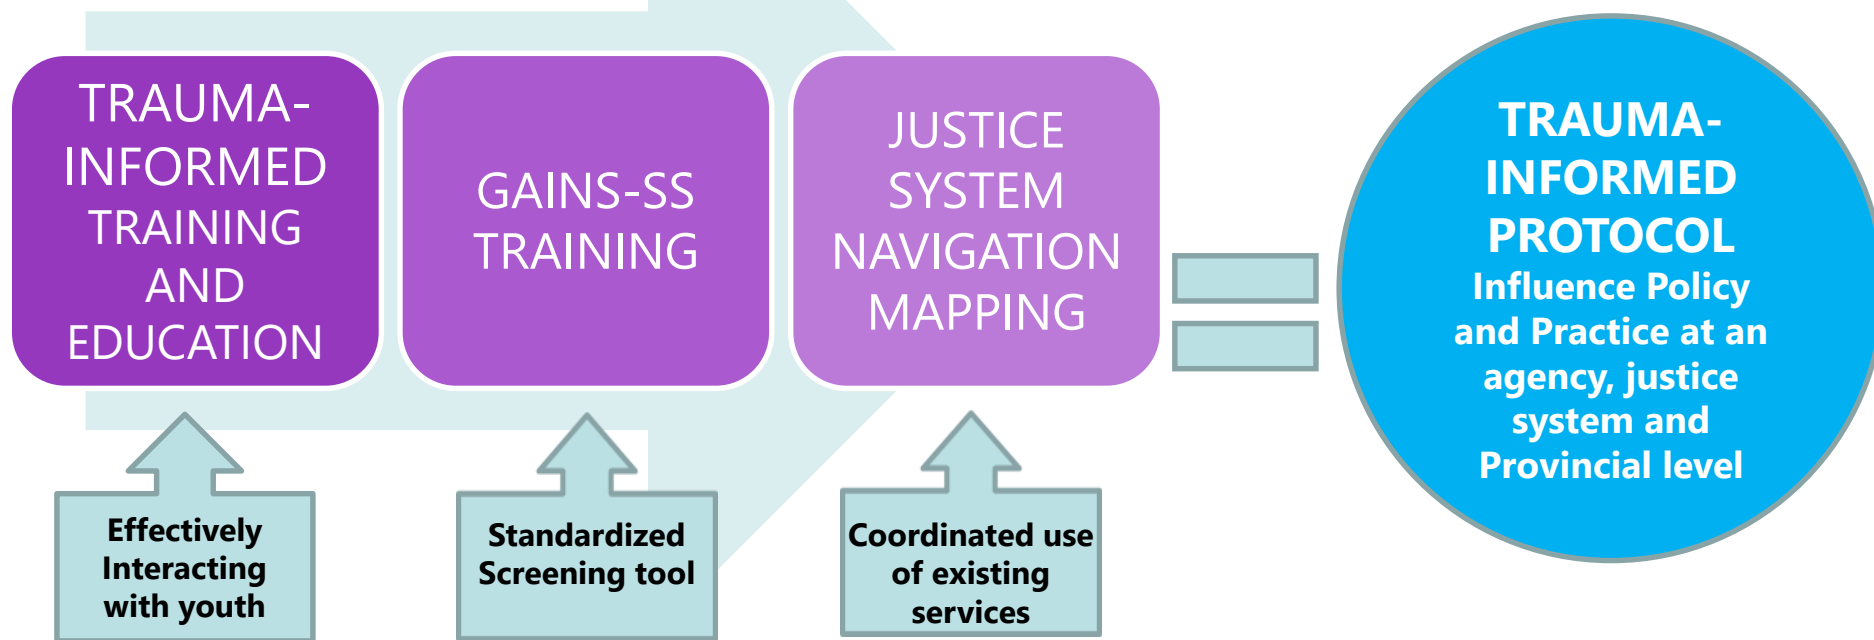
TRAUMA-INFORMED TRAINING AND EDUCATION

GAINS-SS TRAINING

JUSTICE SYSTEM NAVIGATION MAPPING

TRAUMA-INFORMED PROTOCOL
Influence Policy and Practice at an agency, justice system and Provincial level

Effectively Interacting with youth

Standardized Screening tool

Coordinated use of existing services